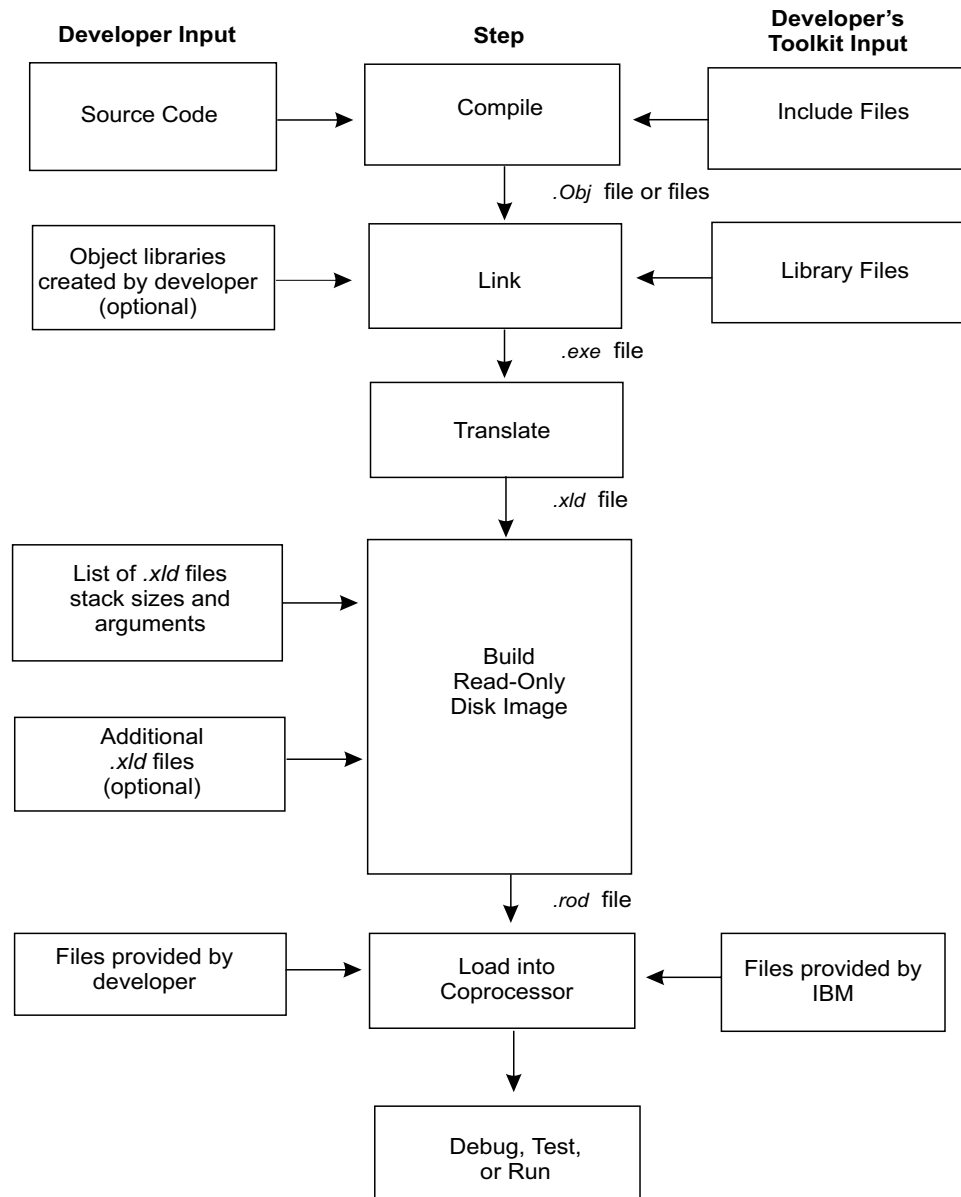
Developer Input

Step

Developer's Toolkit Input

Source Code

Compile

Include Files

.Obj file or files

Object libraries created by developer (optional)

Link

Library Files

.exe file

Translate

.xld file

List of .xld files stack sizes and arguments

Build Read-Only Disk Image

Additional .xld files (optional)

.rod file

Files provided by developer

Load into Coprocessor

Files provided by IBM

Debug, Test, or Run